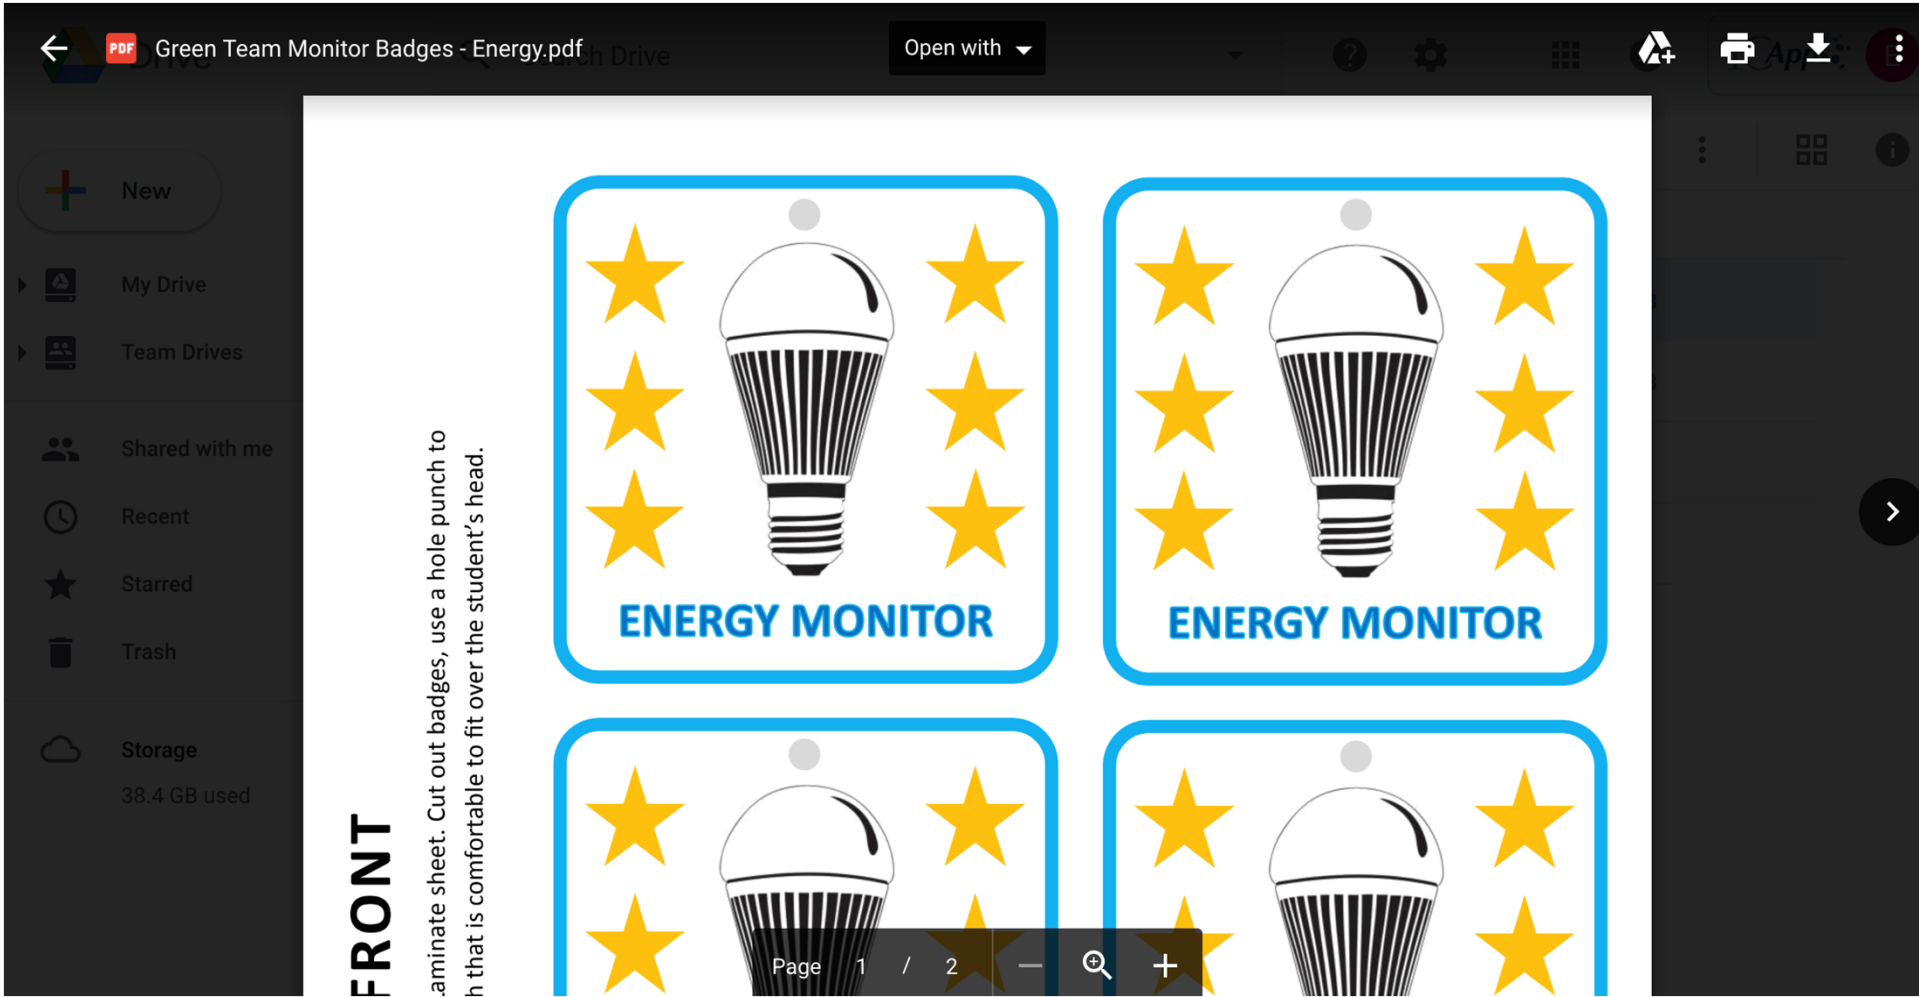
Green Team Monitor Badges - Energy.pdf

Open with

Drive

Search Drive

New

My Drive

Team Drives

Shared with me

Recent

Starred

Trash

Storage

38.4 GB used

FRONT

aminate sheet. Cut out badges, use a hole punch to

h that is comfortable to fit over the student's head.

ENERGY MONITOR

ENERGY MONITOR

Page 1 / 2